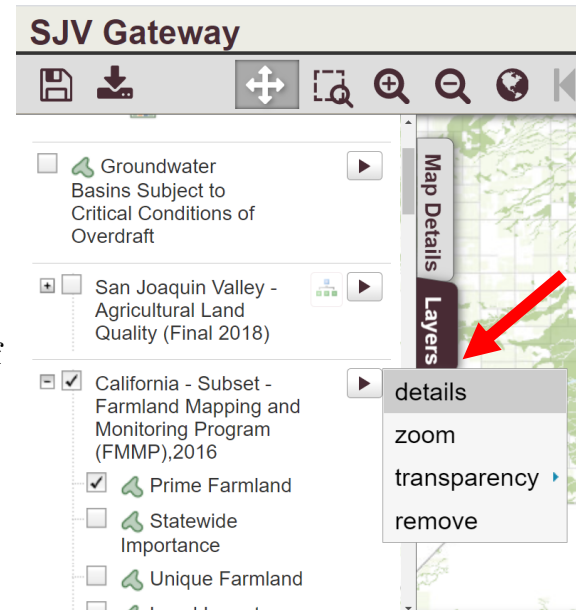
SJV Gateway

Groundwater Basins Subject to Critical Conditions of Overdraft

San Joaquin Valley - Agricultural Land Quality (Final 2018)

California - Subset - Farmland Mapping and Monitoring Program (FMMP),2016

Prime Farmland

Statewide Importance

Unique Farmland

Map Details

Layers

details

zoom

transparency

remove